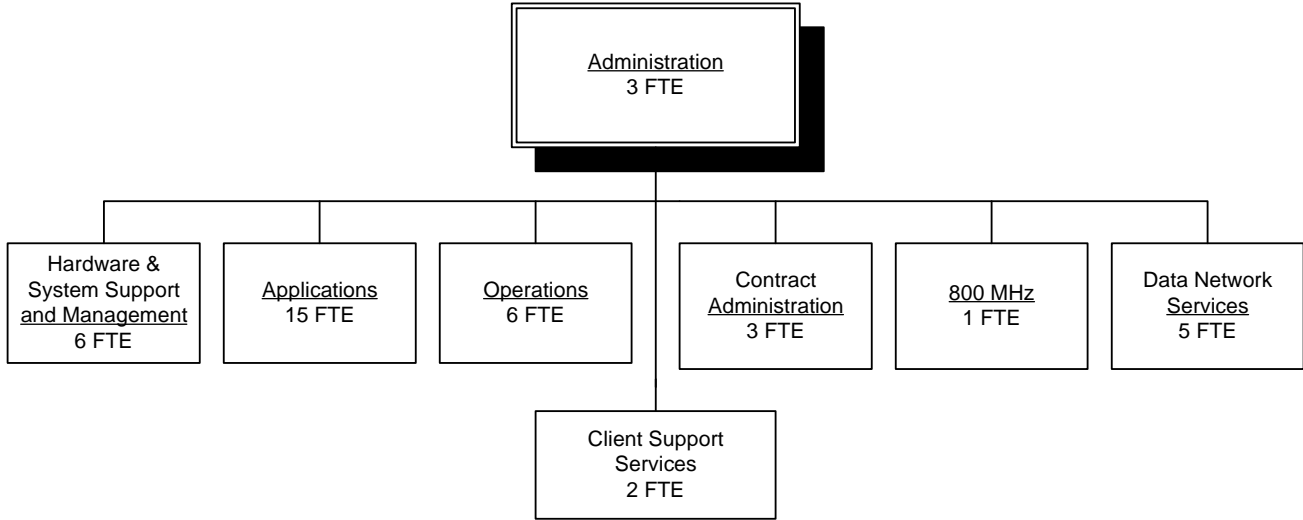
Administration
3 FTE

Hardware & System Support and Management
6 FTE

Applications
15 FTE

Operations
6 FTE

Contract Administration
3 FTE

800 MHz
1 FTE

Data Network Services
5 FTE

Client Support Services
2 FTE